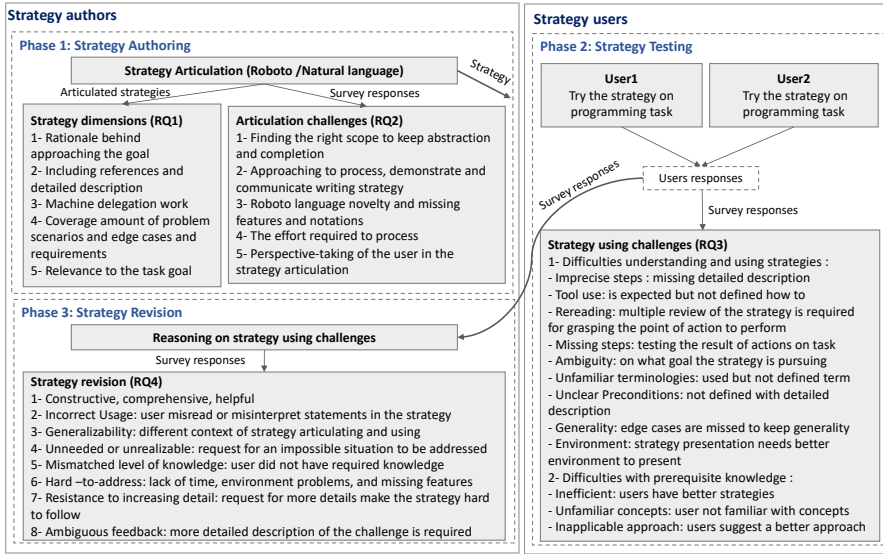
Strategy authors

Phase 1: Strategy Authoring

Strategy Articulation (Roboto /Natural language)

Articulated strategies

Survey responses

Strategy

Strategy dimensions (RQ1)
1- Rationale behind approaching the goal
2- Including references and detailed description
3- Machine delegation work
4- Coverage amount of problem scenarios and edge cases and requirements
5- Relevance to the task goal

Articulation challenges (RQ2)
1- Finding the right scope to keep abstraction and completion
2- Approaching to process, demonstrate and communicate writing strategy
3- Roboto language novelty and missing features and notations
4- The effort required to process
5- Perspective-taking of the user in the strategy articulation

Phase 3: Strategy Revision

Reasoning on strategy using challenges

Survey responses

Strategy revision (RQ4)
1- Constructive, comprehensive, helpful
2- Incorrect Usage: user misread or misinterpret statements in the strategy
3- Generalizability: different context of strategy articulating and using
4- Unneeded or unrealizable: request for an impossible situation to be addressed
5- Mismatched level of knowledge: user did not have required knowledge
6- Hard –to-address: lack of time, environment problems, and missing features
7- Resistance to increasing detail: request for more details make the strategy hard to follow
8- Ambiguous feedback: more detailed description of the challenge is required

Strategy users

Phase 2: Strategy Testing

User1
Try the strategy on programming task

User2
Try the strategy on programming task

Survey responses

Users responses

Survey responses

Strategy using challenges (RQ3)
1- Difficulties understanding and using strategies :
- Imprecise steps : missing detailed description
- Tool use: is expected but not defined how to
- Rereading: multiple review of the strategy is required for grasping the point of action to perform
- Missing steps: testing the result of actions on task
- Ambiguity: on what goal the strategy is pursuing
- Unfamiliar terminologies: used but not defined term
- Unclear Preconditions: not defined with detailed description
- Generality: edge cases are missed to keep generality
- Environment: strategy presentation needs better environment to present
2- Difficulties with prerequisite knowledge :
- Inefficient: users have better strategies
- Unfamiliar concepts: user not familiar with concepts
- Inapplicable approach: users suggest a better approach